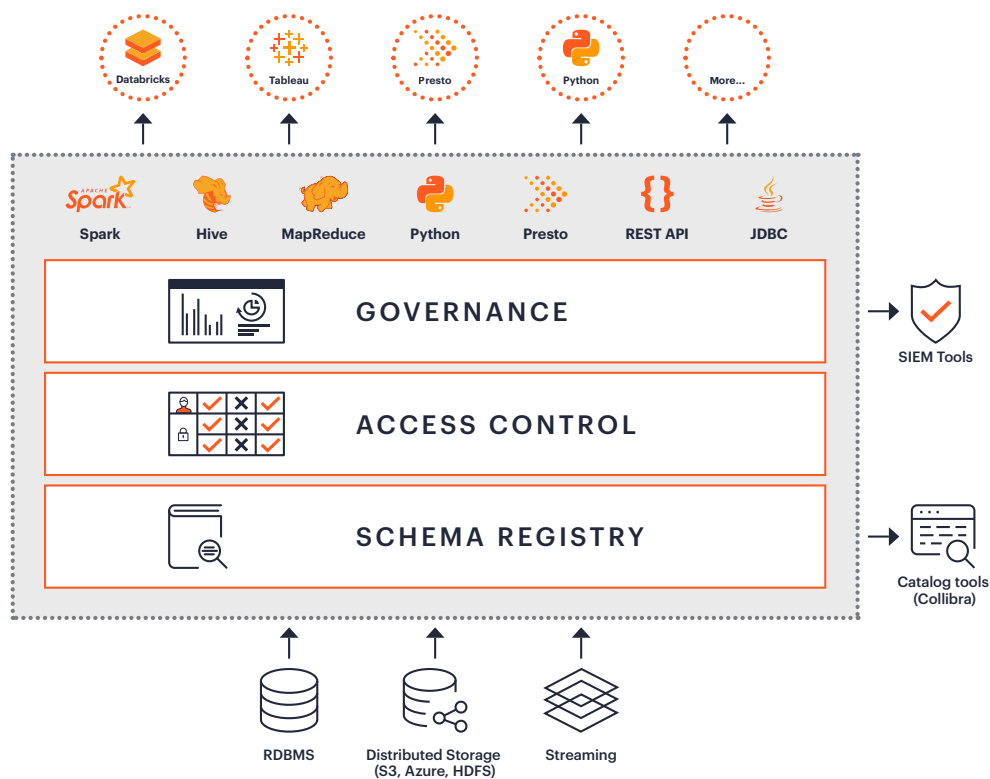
Databricks
Tableau
Presto
Python
More...

APACHE Spark
Spark
Hive
MapReduce
Python
Presto
REST API
JDBC

GOVERNANCE

ACCESS CONTROL

SCHEMA REGISTRY

SIEM Tools

Catalog tools (Collibra)

RDBMS
Distributed Storage (S3, Azure, HDFS)
Streaming